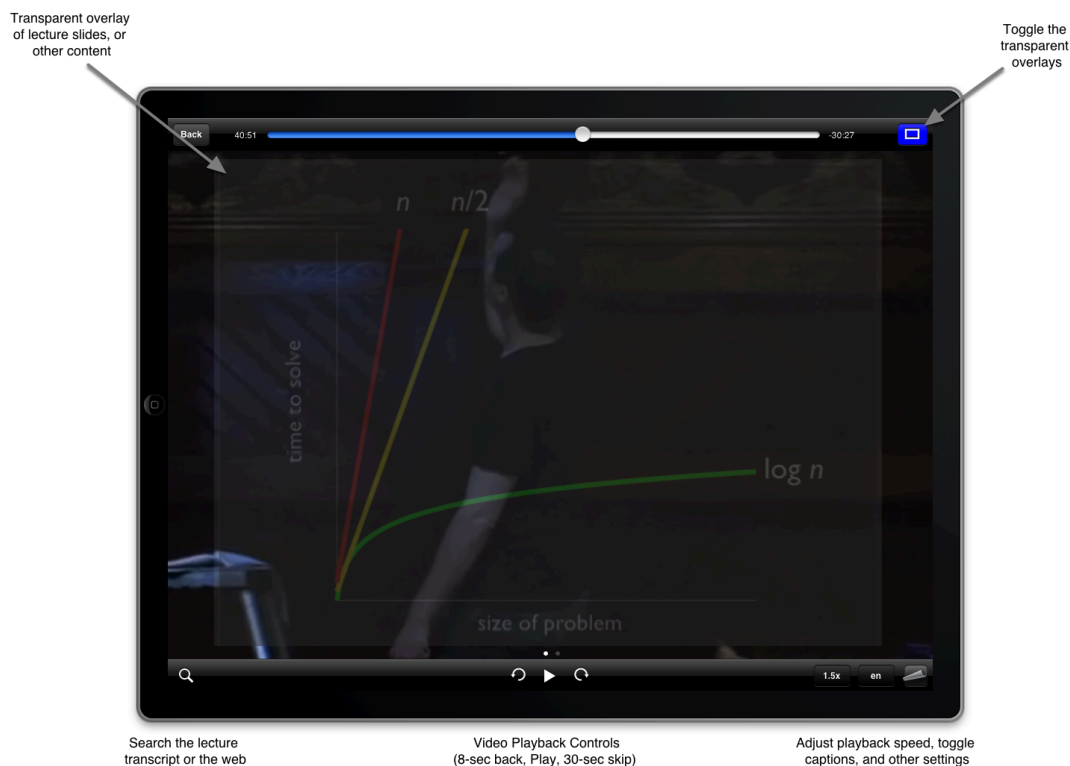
Transparent overlay of lecture slides, or other content

Toggle the transparent overlays

Back 40:51 -30:27

n n/2

time to solve

log n

size of problem

1.5x en

Search the lecture transcript or the web

Video Playback Controls (8-sec back, Play, 30-sec skip)

Adjust playback speed, toggle captions, and other settings